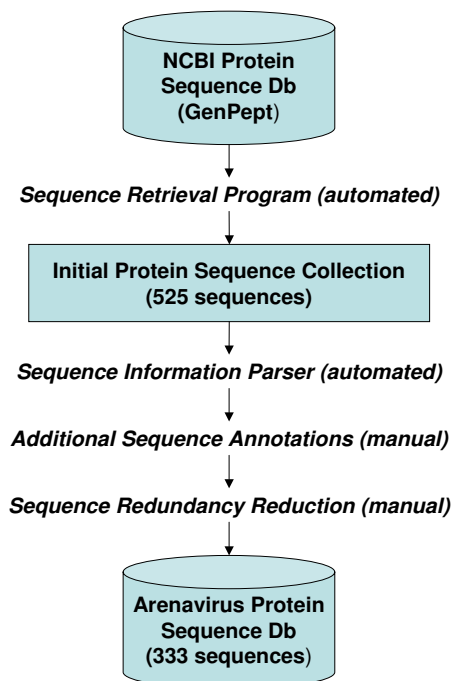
NCBI Protein Sequence Db (GenPept)

Sequence Retrieval Program (automated)

Initial Protein Sequence Collection (525 sequences)

Sequence Information Parser (automated)

Additional Sequence Annotations (manual)

Sequence Redundancy Reduction (manual)

Arenavirus Protein Sequence Db (333 sequences)